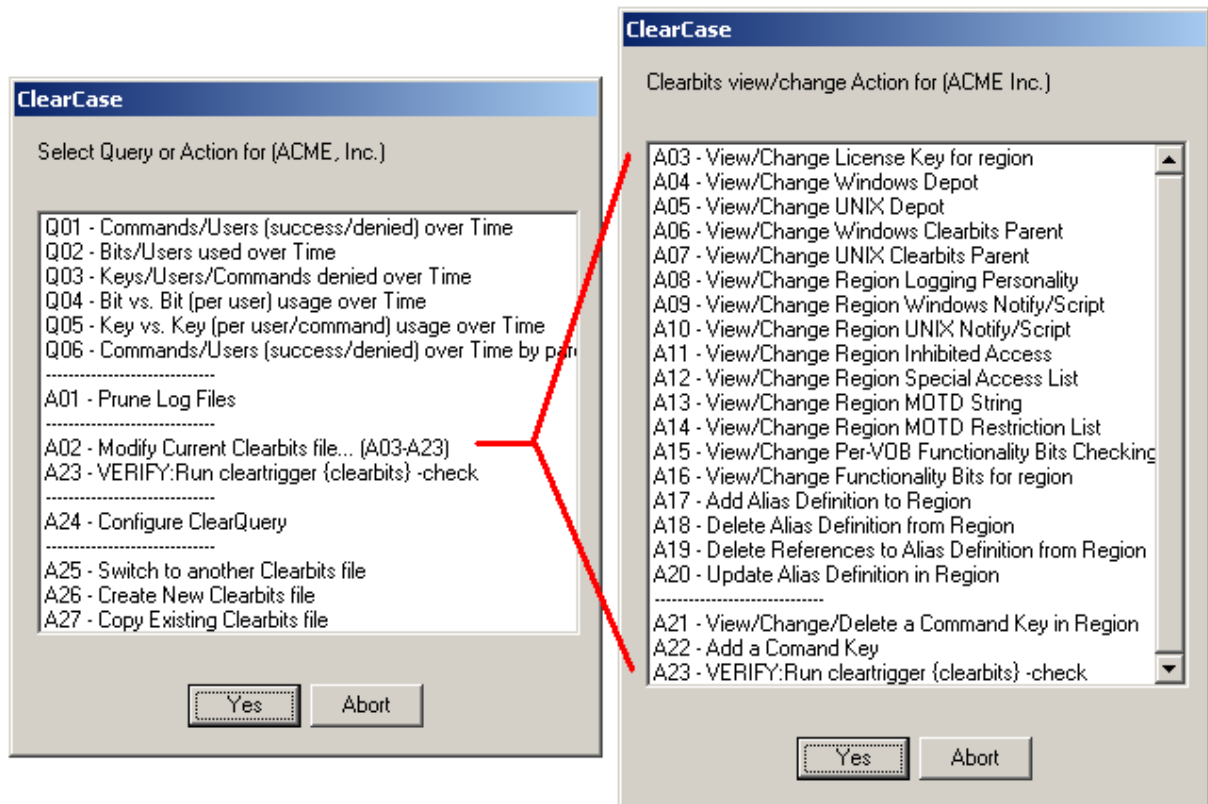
ClearCase

Select Query or Action for (ACME, Inc.)

Q01 - Commands/Users (success/denied) over Time
Q02 - Bits/Users used over Time
Q03 - Keys/Users/Commands denied over Time
Q04 - Bit vs. Bit (per user) usage over Time
Q05 - Key vs. Key (per user/command) usage over Time
Q06 - Commands/Users (success/denied) over Time by par
-----------------------------
A01 - Prune Log Files
-----------------------------
A02 - Modify Current Clearbits file... (A03-A23)
A23 - VERIFY:Run cleartrigger {clearbits} -check
-----------------------------
A24 - Configure ClearQuery
-----------------------------
A25 - Switch to another Clearbits file
A26 - Create New Clearbits file
A27 - Copy Existing Clearbits file

Yes
Abort

ClearCase

Clearbits view/change Action for (ACME Inc.)

A03 - View/Change License Key for region
A04 - View/Change Windows Depot
A05 - View/Change UNIX Depot
A06 - View/Change Windows Clearbits Parent
A07 - View/Change UNIX Clearbits Parent
A08 - View/Change Region Logging Personality
A09 - View/Change Region Windows Notify/Script
A10 - View/Change Region UNIX Notify/Script
A11 - View/Change Region Inhibited Access
A12 - View/Change Region Special Access List
A13 - View/Change Region MOTD String
A14 - View/Change Region MOTD Restriction List
A15 - View/Change Per-VOB Functionality Bits Checking
A16 - View/Change Functionality Bits for region
A17 - Add Alias Definition to Region
A18 - Delete Alias Definition from Region
A19 - Delete References to Alias Definition from Region
A20 - Update Alias Definition in Region
-----------------------------
A21 - View/Change/Delete a Command Key in Region
A22 - Add a Comand Key
A23 - VERIFY:Run cleartrigger {clearbits} -check

Yes
Abort